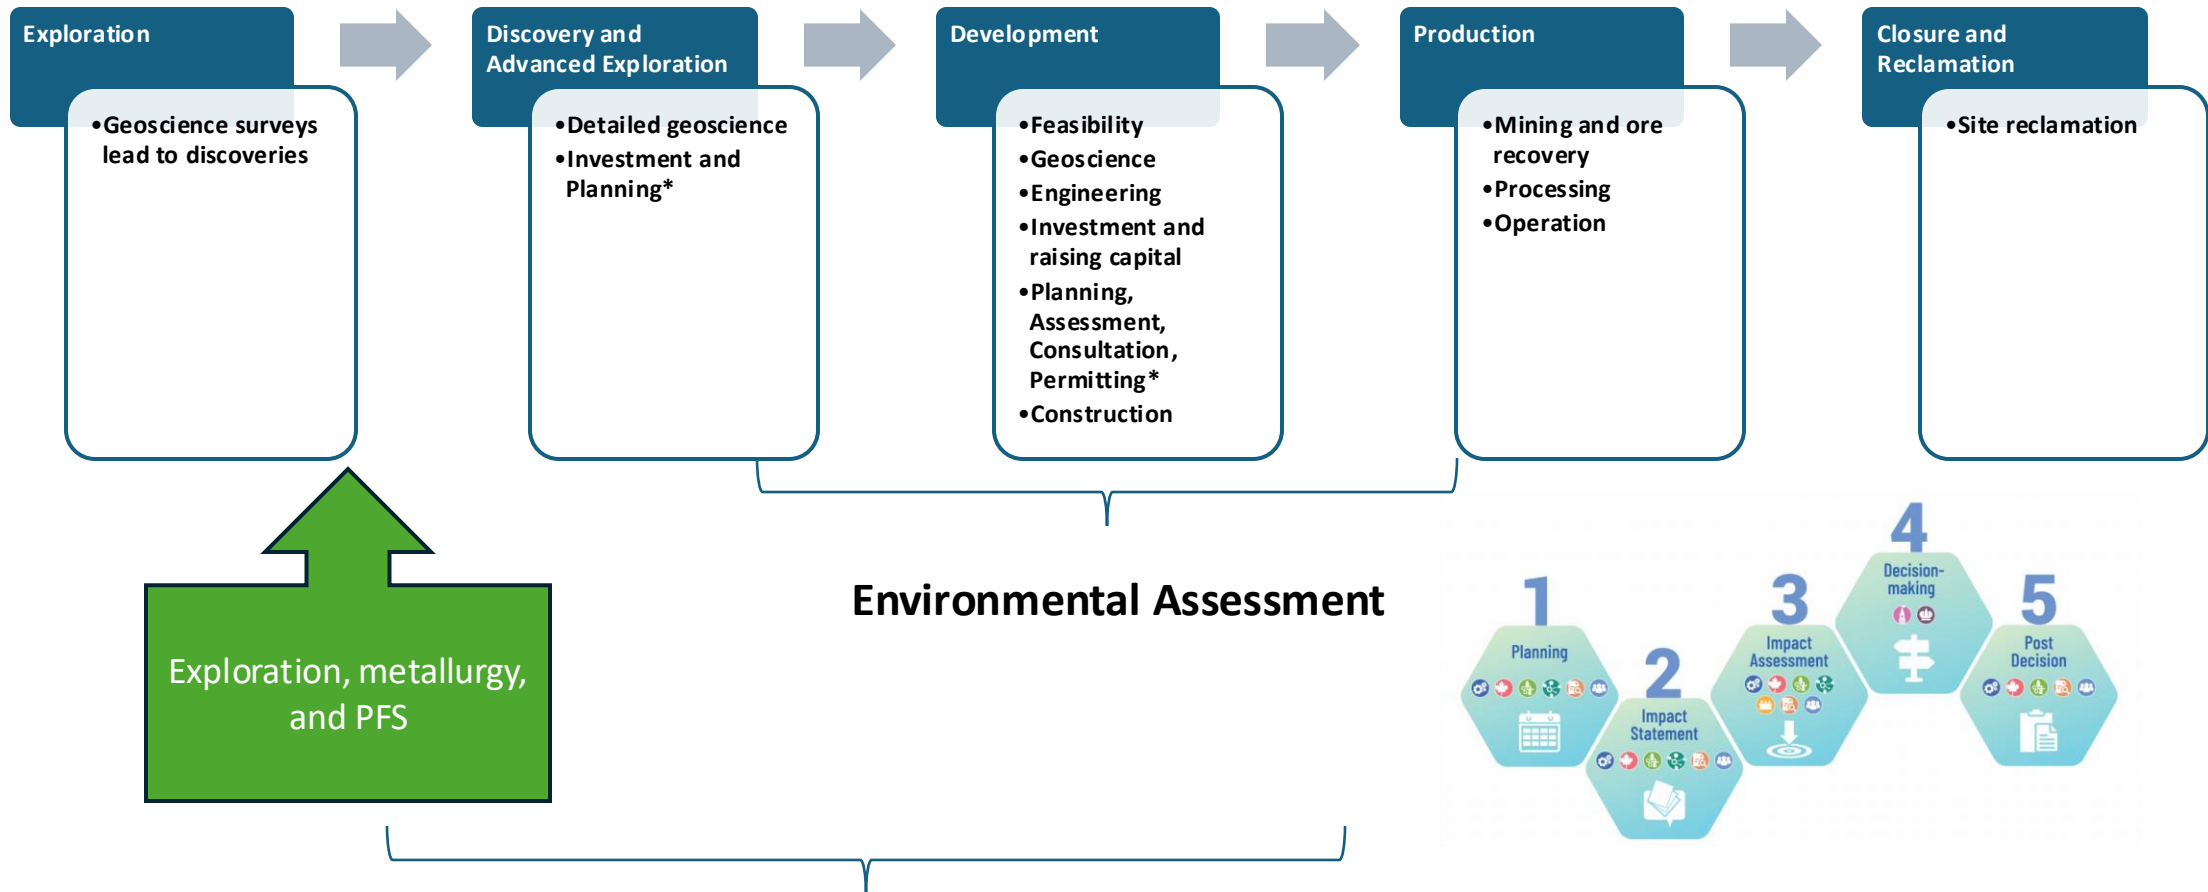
Exploration

•Geoscience surveys lead to discoveries

Discovery and Advanced Exploration

•Detailed geoscience
•Investment and Planning*

Development

•Feasibility
•Geoscience
•Engineering
•Investment and raising capital
•Planning, Assessment, Consultation, Permitting*
•Construction

Production

•Mining and ore recovery
•Processing
•Operation

Closure and Reclamation

•Site reclamation

Exploration, metallurgy, and PFS

Environmental Assessment

1 Planning

2 Impact Statement

3 Impact Assessment

4 Decision-making

5 Post Decision